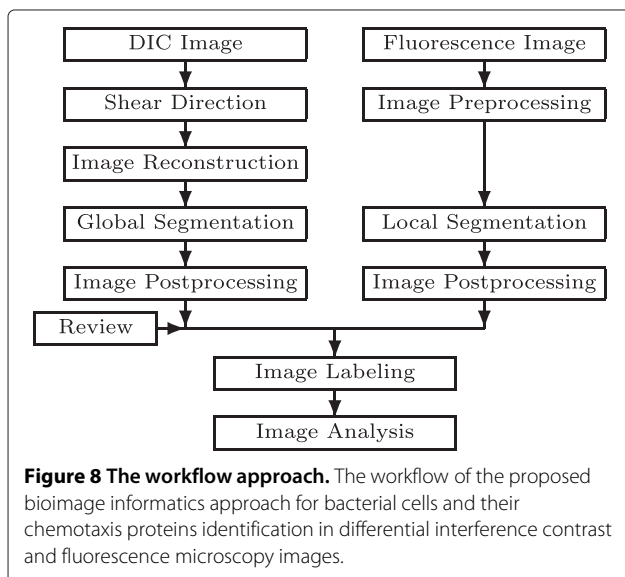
DIC Image

Shear Direction

Image Reconstruction

Global Segmentation

Image Postprocessing

Fluorescence Image

Image Preprocessing

Local Segmentation

Image Postprocessing

Review

Image Labeling

Image Analysis

**Figure 8 The workflow approach.** The workflow of the proposed bioimage informatics approach for bacterial cells and their chemotaxis proteins identification in differential interference contrast and fluorescence microscopy images.